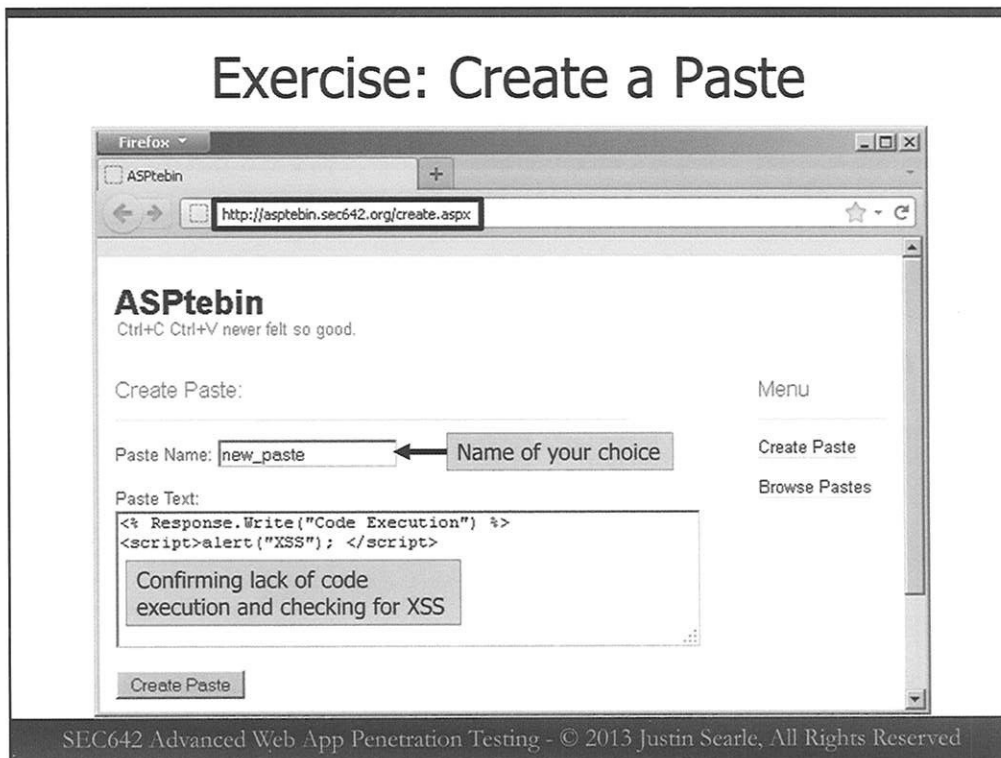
Exercise: Create a Paste

Firefox

ASPtebin

+

http://asptebin.sec642.org/create.aspx

ASPtebin
Ctrl+C Ctrl+V never felt so good.

Create Paste:

Menu

Paste Name: new_paste

Name of your choice

Create Paste

Browse Pastes

Paste Text:

<% Response.Write("Code Execution") %>
<script>alert("XSS"); </script>

Confirming lack of code execution and checking for XSS

Create Paste

SEC642 Advanced Web App Penetration Testing - © 2013 Justin Searle, All Rights Reserved